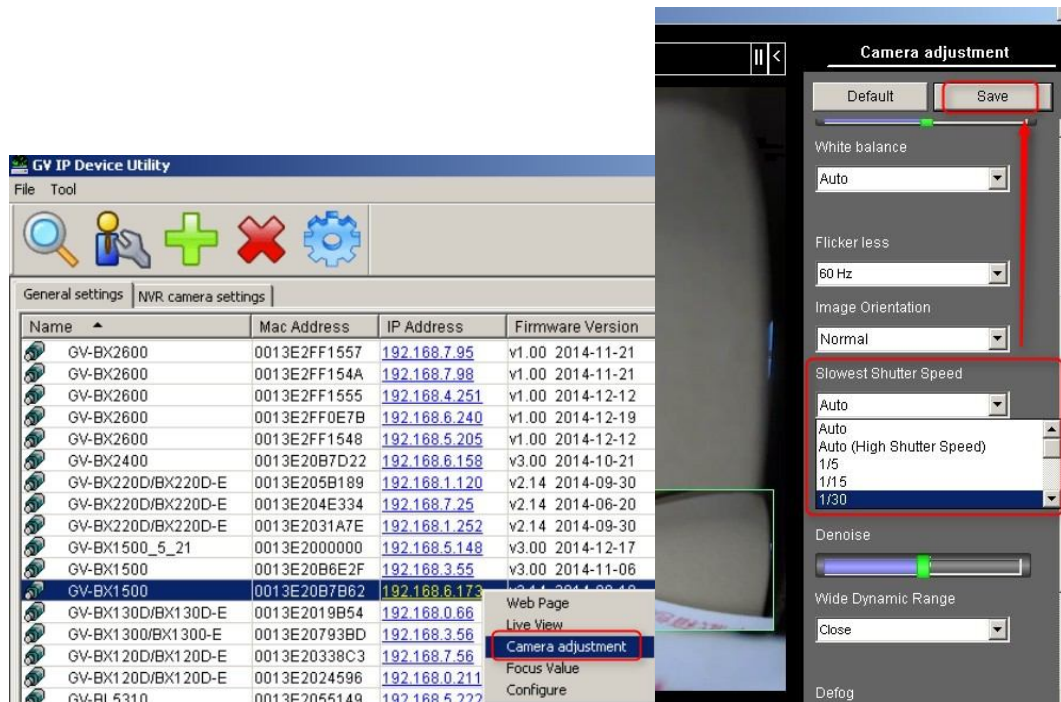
GV IP Device Utility

File Tool

General settings | NVR camera settings

| Name | Mac Address | IP Address | Firmware Version |
|---|---|---|---|
| GV-BX2600 | 0013E2FF1557 | 192.168.7.95 | v1.00 2014-11-21 |
| GV-BX2600 | 0013E2FF154A | 192.168.7.98 | v1.00 2014-11-21 |
| GV-BX2600 | 0013E2FF1555 | 192.168.4.251 | v1.00 2014-12-12 |
| GV-BX2600 | 0013E2FF0E7B | 192.168.6.240 | v1.00 2014-12-19 |
| GV-BX2600 | 0013E2FF1548 | 192.168.5.205 | v1.00 2014-12-12 |
| GV-BX2400 | 0013E20B7D22 | 192.168.6.158 | v3.00 2014-10-21 |
| GV-BX220D/BX220D-E | 0013E205B189 | 192.168.1.120 | v2.14 2014-09-30 |
| GV-BX220D/BX220D-E | 0013E204E334 | 192.168.7.25 | v2.14 2014-06-20 |
| GV-BX220D/BX220D-E | 0013E2031A7E | 192.168.1.252 | v2.14 2014-09-30 |
| GV-BX1500_5_21 | 0013E2000000 | 192.168.5.148 | v3.00 2014-12-17 |
| GV-BX1500 | 0013E20B6E2F | 192.168.3.55 | v3.00 2014-11-06 |
| GV-BX1500 | 0013E20B7B62 | 192.168.6.173 | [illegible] |
| GV-BX130D/BX130D-E | 0013E2019B54 | 192.168.0.66 | |
| GV-BX1300/BX1300-E | 0013E20793BD | 192.168.3.56 | |
| GV-BX120D/BX120D-E | 0013E20338C3 | 192.168.7.56 | |
| GV-BX120D/BX120D-E | 0013E2024596 | 192.168.0.211 | |
| GV-BL5310 | 0013E2055149 | 192.168.5.222 | |

Web Page
Live View
Camera adjustment
Focus Value
Configure

Camera adjustment

Default
Save

White balance
Auto

Flicker less
60 Hz

Image Orientation
Normal

Slowest Shutter Speed
Auto
Auto
Auto (High Shutter Speed)
1/5
1/15
1/30

Denoise

Wide Dynamic Range
Close

Defog